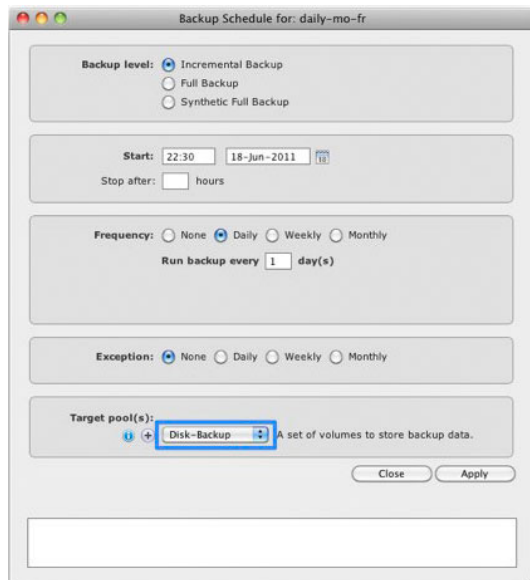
Backup Schedule for: daily-mo-fr

Backup level: Incremental Backup
Full Backup
Synthetic Full Backup

Start: 22:30 18-Jun-2011
Stop after: hours

Frequency: None Daily Weekly Monthly
Run backup every 1 day(s)

Exception: None Daily Weekly Monthly

Target pool(s):
Disk-Backup A set of volumes to store backup data.

Close Apply